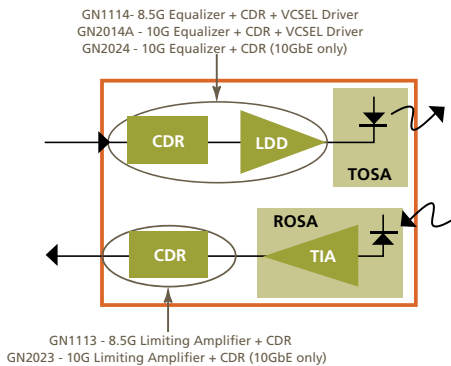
GN1114- 8.5G Equalizer + CDR + VCSEL Driver
GN2014A - 10G Equalizer + CDR + VCSEL Driver
GN2024 - 10G Equalizer + CDR (10GbE only)

CDR

LDD

TOSA

ROSA

CDR

TIA

GN1113 - 8.5G Limiting Amplifier + CDR
GN2023 - 10G Limiting Amplifier + CDR (10GbE only)